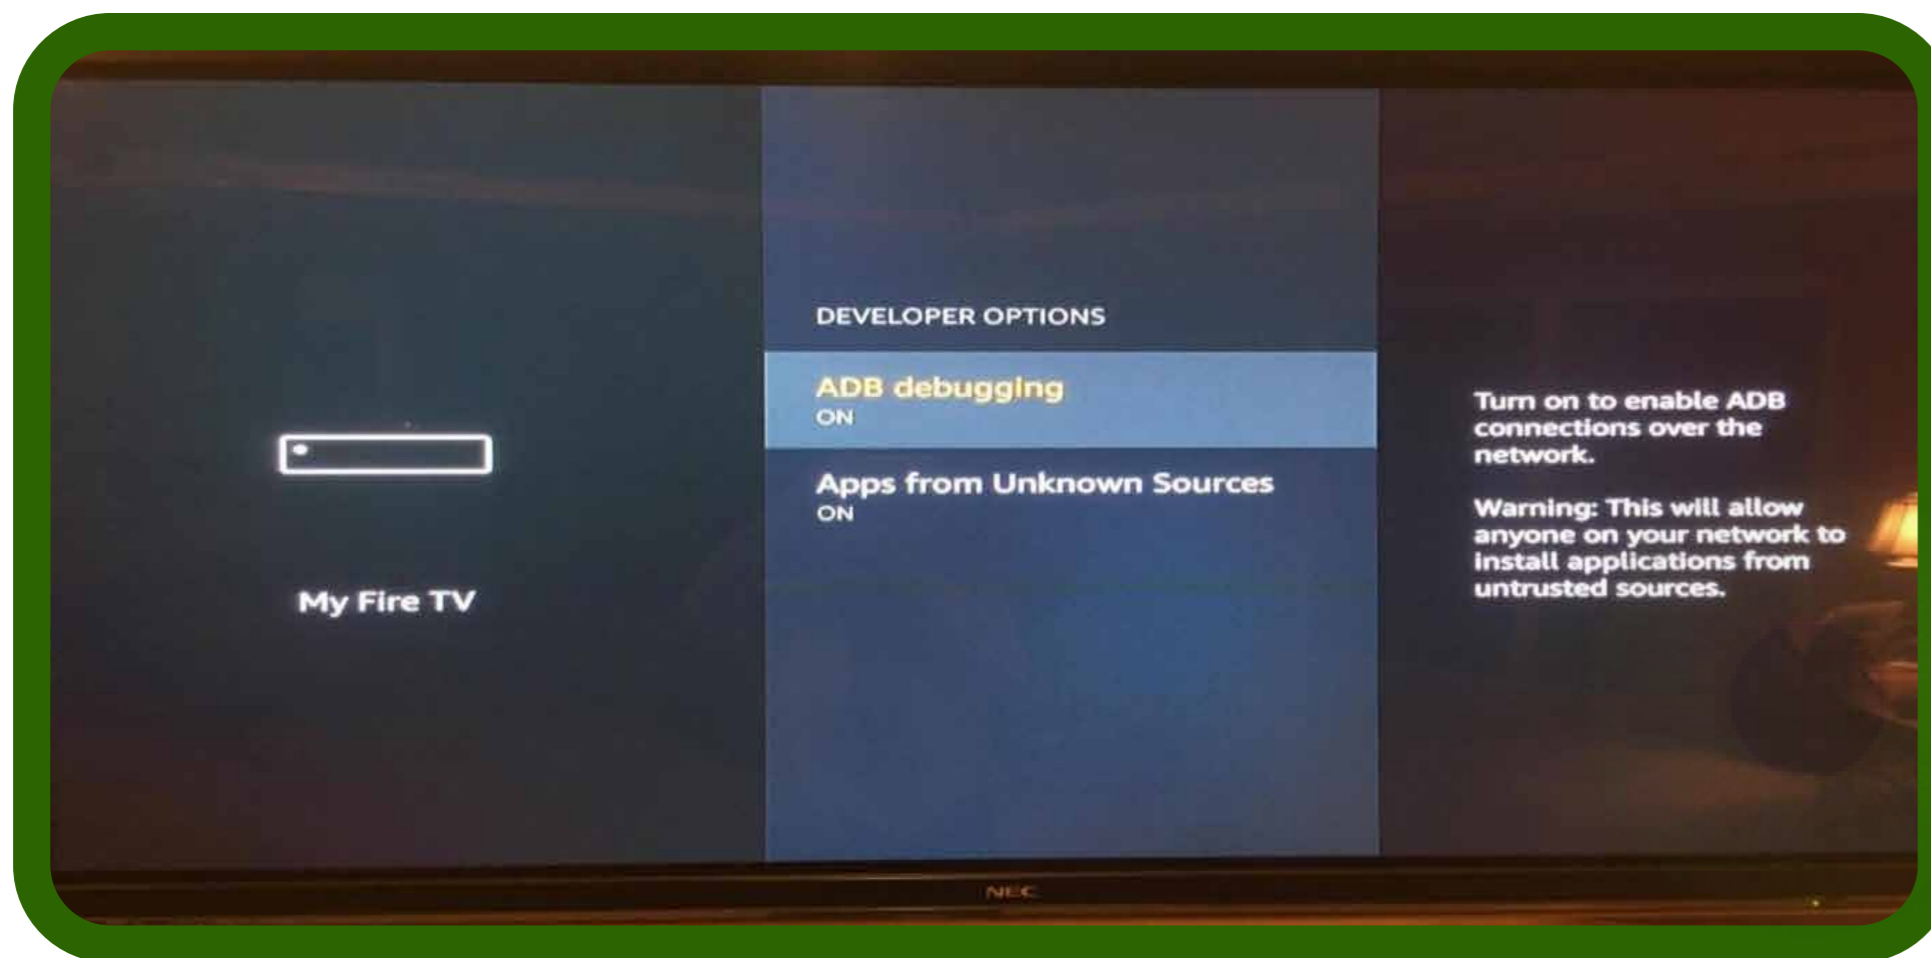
My Fire TV

DEVELOPER OPTIONS

ADB debugging
ON

Apps from Unknown Sources
ON

Turn on to enable ADB connections over the network.

Warning: This will allow anyone on your network to install applications from untrusted sources.

NEC